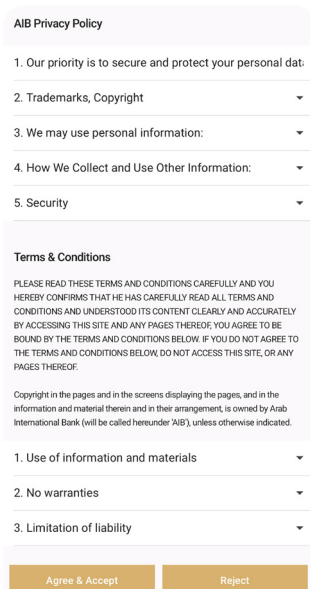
AIB Privacy Policy

1. Our priority is to secure and protect your personal dat

2. Trademarks, Copyright

3. We may use personal information:

4. How We Collect and Use Other Information:

5. Security

Terms & Conditions

PLEASE READ THESE TERMS AND CONDITIONS CAREFULLY AND YOU HEREBY CONFIRMS THAT HE HAS CAREFULLY READ ALL TERMS AND CONDITIONS AND UNDERSTOOD ITS CONTENT CLEARLY AND ACCURATELY BY ACCESSING THIS SITE AND ANY PAGES THEREOF, YOU AGREE TO BE BOUND BY THE TERMS AND CONDITIONS BELOW. IF YOU DO NOT AGREE TO THE TERMS AND CONDITIONS BELOW, DO NOT ACCESS THIS SITE, OR ANY PAGES THEREOF.

Copyright in the pages and in the screens displaying the pages, and in the information and material therein and in their arrangement, is owned by Arab International Bank (will be called hereunder 'AIB'), unless otherwise indicated.

1. Use of information and materials

2. No warranties

3. Limitation of liability

Agree & Accept

Reject